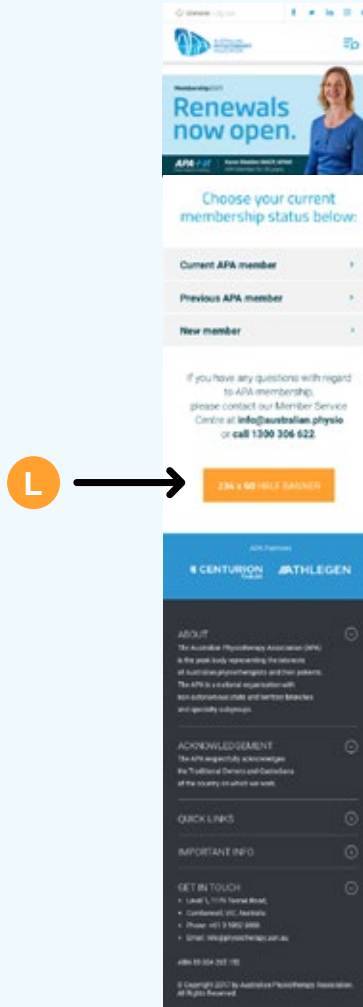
L

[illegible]

Membership 2017

Renewals now open.

APA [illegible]

Choose your current membership status below:

Current APA member

Previous APA member

New member

If you have any questions with regard to APA membership, please contact our Member Service Centre at info@australian.physio or call 1300 306 622

236 x 50 HALF BANNER

APA Partners

CENTURION

ATHLEGEN

ABOUT

The Australian Physiotherapy Association (APA) is the peak body representing the interests of Australian physiotherapists and their patients. The APA is a national organisation with non-autonomous state and territory branches and specialty subgroups.

ACKNOWLEDGEMENT

The APA respectfully acknowledges the Traditional Owners and Custodians of the country on which we work.

QUICK LINKS

IMPORTANT INFO

GET IN TOUCH

Level 1, 1175 Toorak Road, Camberwell, VIC, Australia

Phone: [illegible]

Email: info@physiotherapy.asn.au

ABN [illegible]

© Copyright 2017 by Australian Physiotherapy Association. All Rights Reserved.